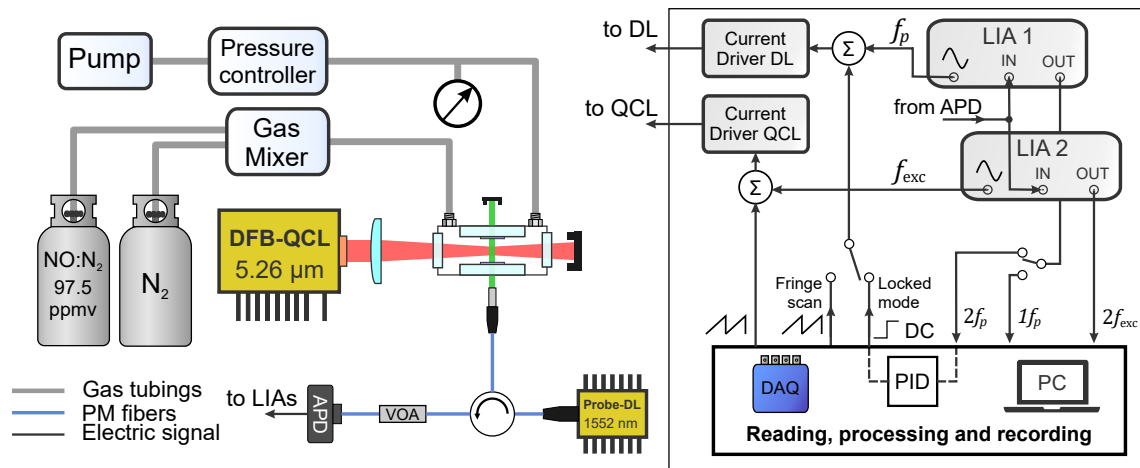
Pump

Pressure controller

Gas Mixer

NO:N$_2$
97.5
ppmv

N$_2$

DFB-QCL
5.26 µm

Gas tubings
PM fibers
Electric signal

to LIAs

APD

VOA

Probe-DL
1552 nm

to DL

Current Driver DL

$\Sigma$

$f_p$

LIA 1
IN
OUT

to QCL

Current Driver QCL

from APD

LIA 2
IN
OUT

$\Sigma$

$f_{\text{exc}}$

Fringe scan

Locked mode

DC

$2f_p$

$1f_p$

$2f_{\text{exc}}$

DAQ

PID

PC

Reading, processing and recording